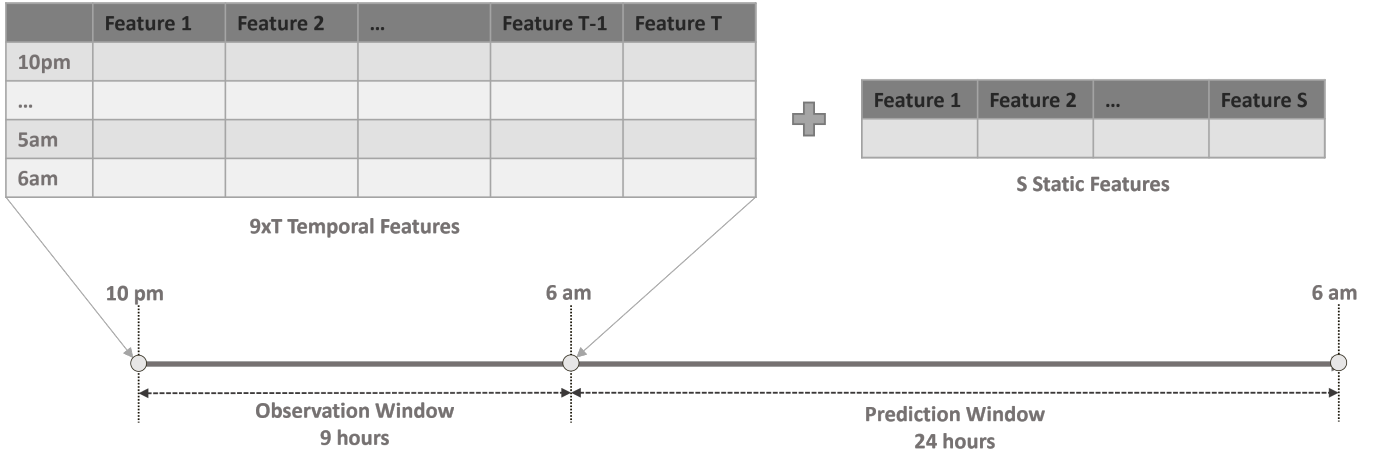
| | Feature 1 | Feature 2 | ... | Feature T-1 | Feature T |
|---|---|---|---|---|---|
| 10pm | | | | | |
| ... | | | | | |
| 5am | | | | | |
| 6am | | | | | |

9xT Temporal Features

| Feature 1 | Feature 2 | ... | Feature S |
|---|---|---|---|
| | | | |

S Static Features

10 pm

6 am

6 am

Observation Window
9 hours

Prediction Window
24 hours